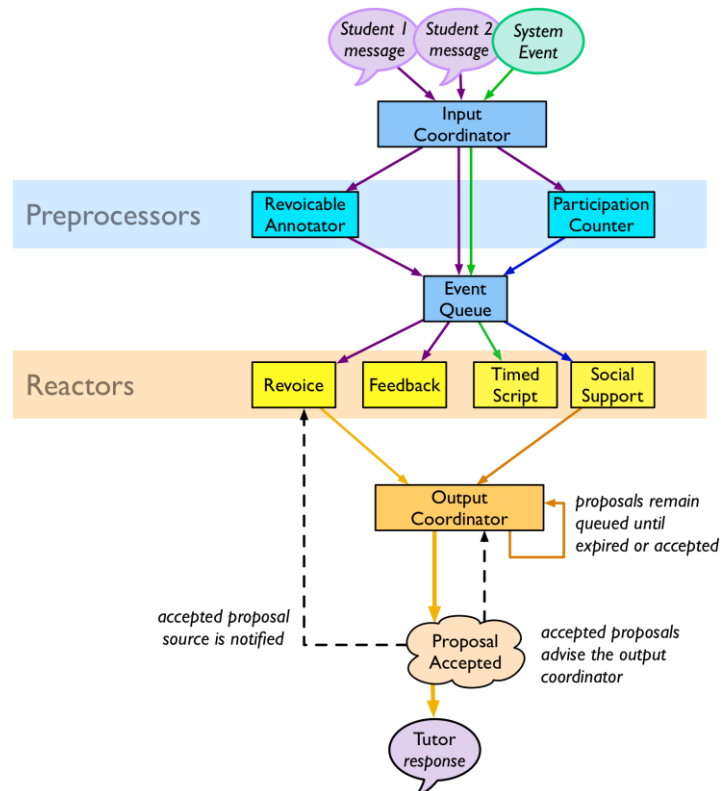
Student 1 message

Student 2 message

System Event

Input Coordinator

Preprocessors

Revoicable Annotator

Participation Counter

Event Queue

Reactors

Revoice

Feedback

Timed Script

Social Support

Output Coordinator

proposals remain queued until expired or accepted

accepted proposal source is notified

Proposal Accepted

accepted proposals advise the output coordinator

Tutor response